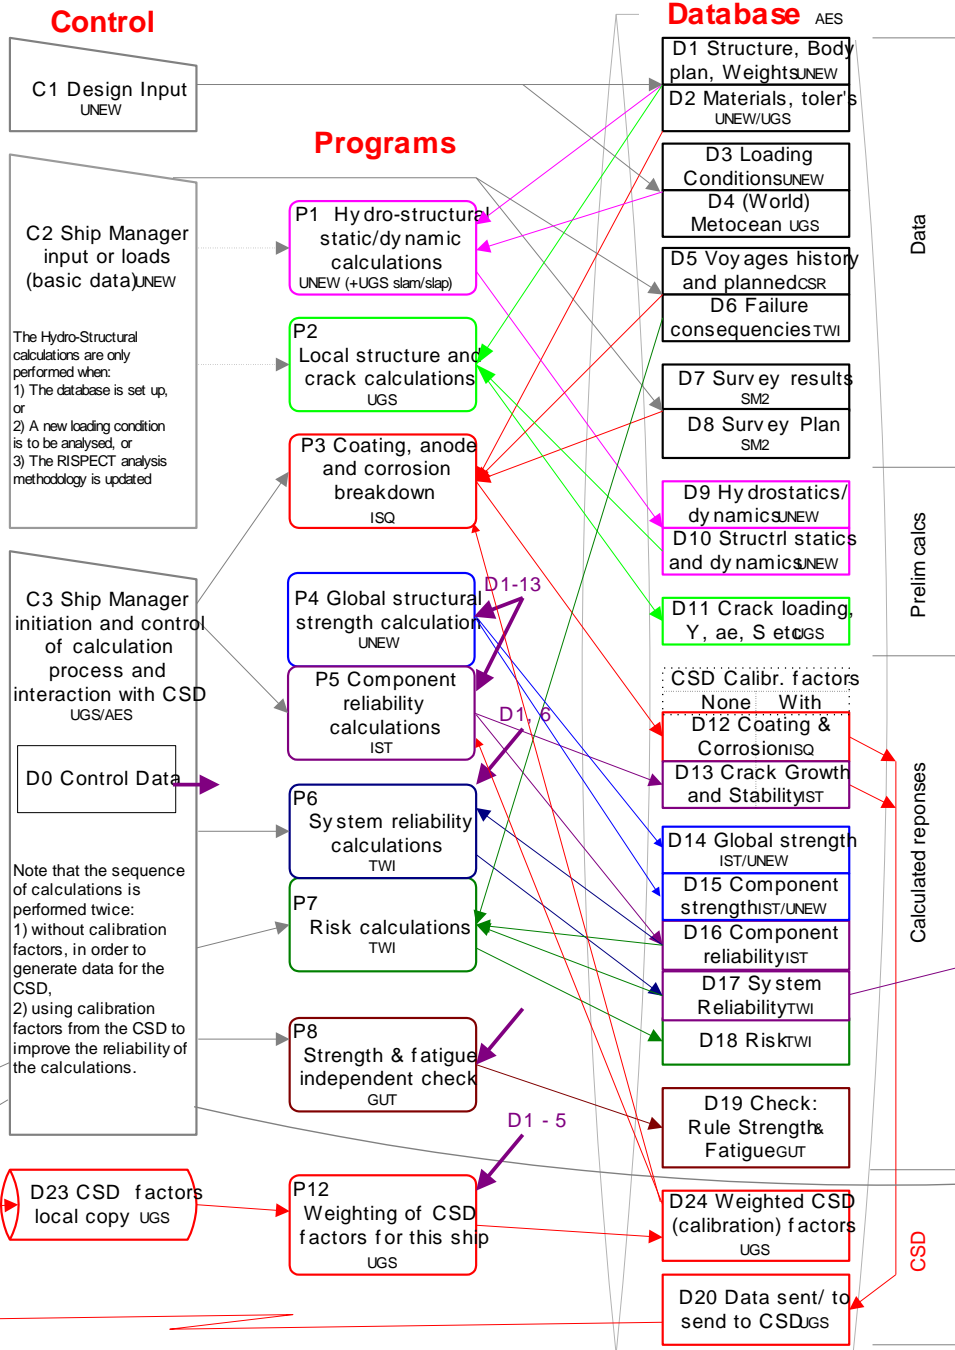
Control

C1 Design Input
UNEW

C2 Ship Manager input or loads (basic data) UNEW

The Hydro-Structural calculations are only performed when:
1) The database is set up, or
2) A new loading condition is to be analysed, or
3) The RISPECT analysis methodology is updated

C3 Ship Manager initiation and control of calculation process and interaction with CSD
UGS/AES

D0 Control Data

Note that the sequence of calculations is performed twice:
1) without calibration factors, in order to generate data for the CSD,
2) using calibration factors from the CSD to improve the reliability of the calculations.

D23 CSD factors local copy UGS

Programs

P1 Hydro-structural static/dynamic calculations
UNEW (+UGS slam/slap)

P2
Local structure and crack calculations
UGS

P3 Coating, anode and corrosion breakdown
ISQ

D1-13

P4 Global structural strength calculation
UNEW

P5 Component reliability calculations
IST

D1, 6

P6
System reliability calculations
TWI

P7
Risk calculations
TWI

P8
Strength & fatigue independent check
GUT

D1 - 5

P12
Weighting of CSD factors for this ship
UGS

Database AES

D1 Structure, Body plan, Weights UNEW
D2 Materials, toler's
UNEW/UGS
D3 Loading Conditions UNEW
D4 (World) Metocean UGS
D5 Voyages history and planned CSR
D6 Failure consequences TWI
D7 Survey results
SM2
D8 Survey Plan
SM2
D9 Hydrostatics/ dynamics UNEW
D10 Structrl statics and dynamics UNEW
D11 Crack loading, Y, ae, S etc UGS
CSD Calibr. factors
None With
D12 Coating & Corrosion ISQ
D13 Crack Growth and Stability IST
D14 Global strength
IST/UNEW
D15 Component strength IST/UNEW
D16 Component reliability IST
D17 System Reliability TWI
D18 Risk TWI
D19 Check: Rule Strength & Fatigue GUT
D24 Weighted CSD (calibration) factors
UGS
D20 Data sent/ to send to CSD UGS

Data
Prelim calcs
Calculated reponses
CSD